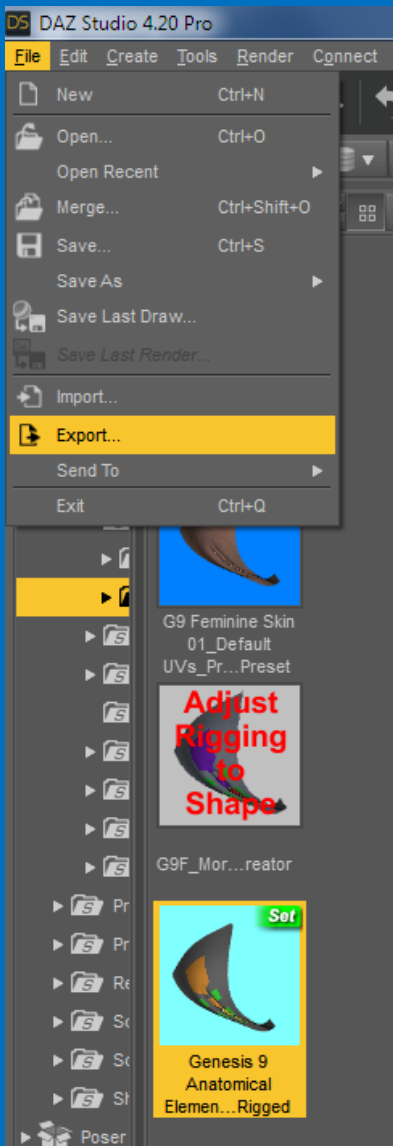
DS DAZ Studio 4.20 Pro

File Edit Create Tools Render Connect

New Ctrl+N
Open... Ctrl+O
Open Recent
Merge... Ctrl+Shift+O
Save... Ctrl+S
Save As
Save Last Draw...
Save Last Render...
Import...
Export...
Send To
Exit Ctrl+Q

G9 Feminine Skin 01_Default UVs_Pr…Preset

Adjust Rigging to Shape

G9F_Mor…reator

Set

Genesis 9 Anatomical Elemen…Rigged

Pr
Pr
Re
Sc
Sc
Sh
Poser